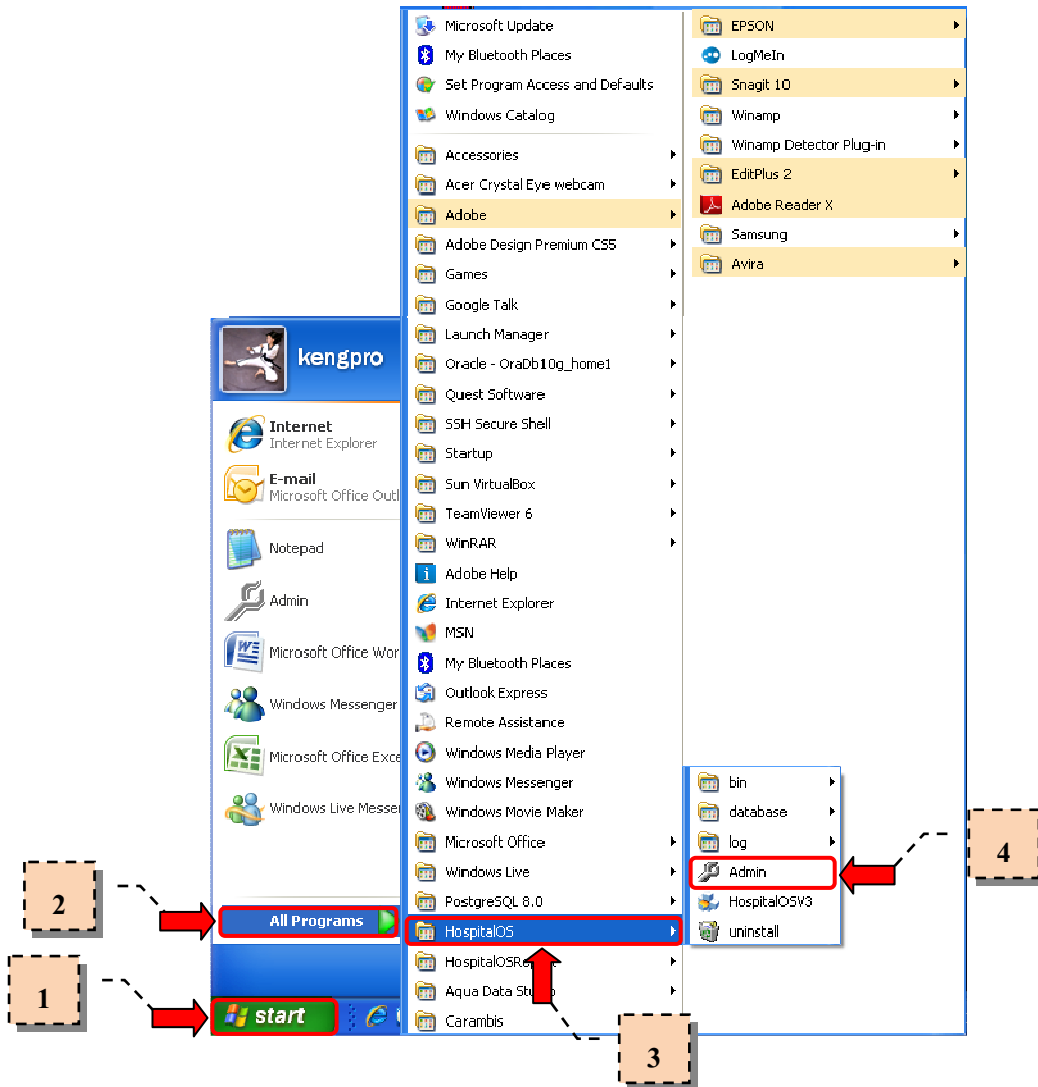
Microsoft Update
My Bluetooth Places
Set Program Access and Defaults
Windows Catalog
Accessories
Acer Crystal Eye webcam
Adobe
Adobe Design Premium CS5
Games
Google Talk
Launch Manager
Oracle - OraDb10g_home1
Quest Software
SSH Secure Shell
Startup
Sun VirtualBox
TeamViewer 6
WinRAR
Adobe Help
Internet Explorer
MSN
My Bluetooth Places
Outlook Express
Remote Assistance
Windows Media Player
Windows Messenger
Windows Movie Maker
Microsoft Office
Windows Live
PostgreSQL 8.0
HospitalOS
HospitalOSR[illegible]
Aqua Data St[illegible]
Carambis

EPSON
LogMeIn
Snagit 10
Winamp
Winamp Detector Plug-in
EditPlus 2
Adobe Reader X
Samsung
Avira

kengpro
Internet
Internet Explorer
E-mail
Microsoft Office Outl
Notepad
Admin
Microsoft Office Wor
Windows Messenger
Microsoft Office Exce
Windows Live Messen
All Programs
start

bin
database
log
Admin
HospitalOSV3
uninstall

1
2
3
4